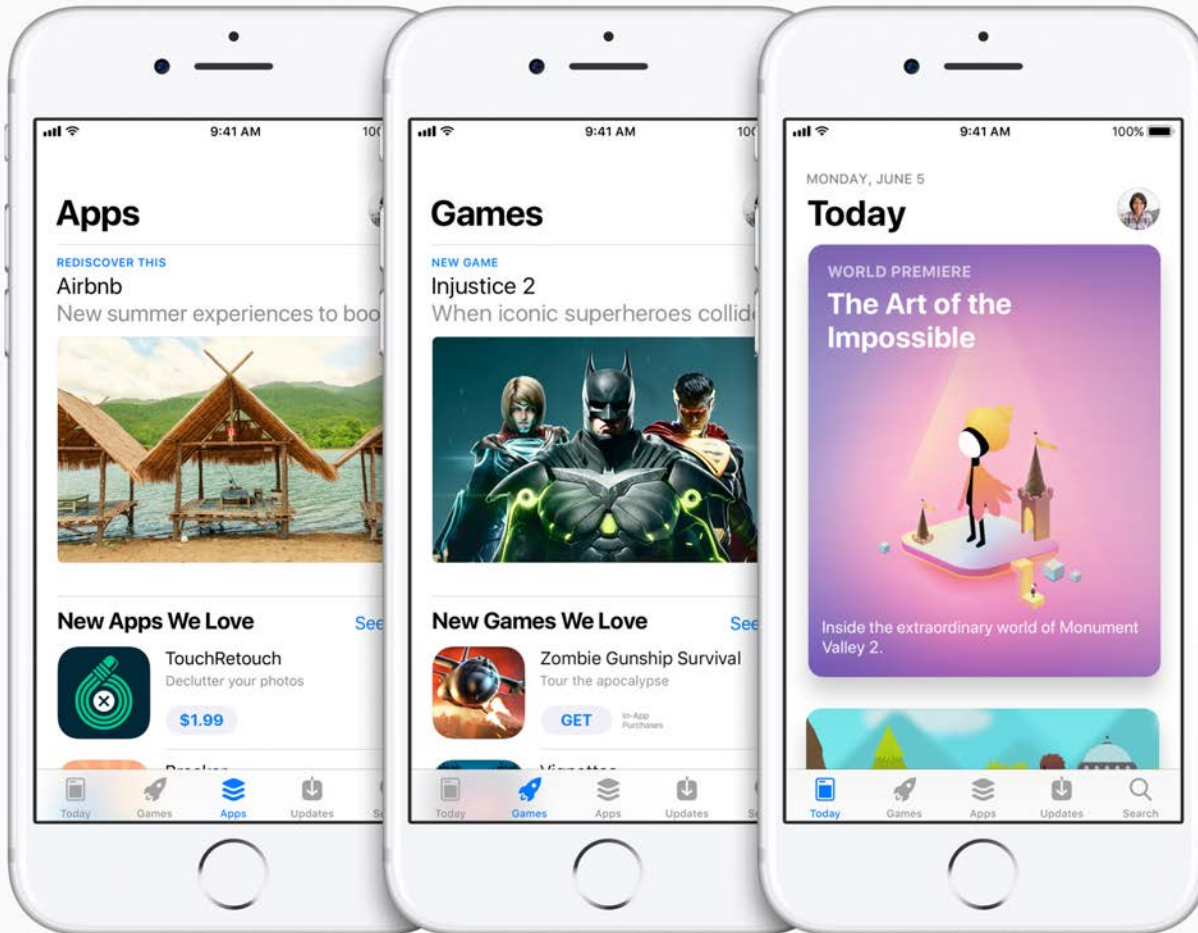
9:41 AM
10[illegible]

Apps

REDISCOVER THIS
Airbnb
New summer experiences to boo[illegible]

New Apps We Love
See

TouchRetouch
Declutter your photos
$1.99

Today
Games
Apps
Updates
S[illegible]

9:41 AM
10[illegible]

Games

NEW GAME
Injustice 2
When iconic superheroes collid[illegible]

New Games We Love
See

Zombie Gunship Survival
Tour the apocalypse
GET
In-App Purchases

Today
Games
Apps
Updates
S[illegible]

9:41 AM
100%

MONDAY, JUNE 5
Today

WORLD PREMIERE
The Art of the Impossible

Inside the extraordinary world of Monument Valley 2.

Today
Games
Apps
Updates
Search